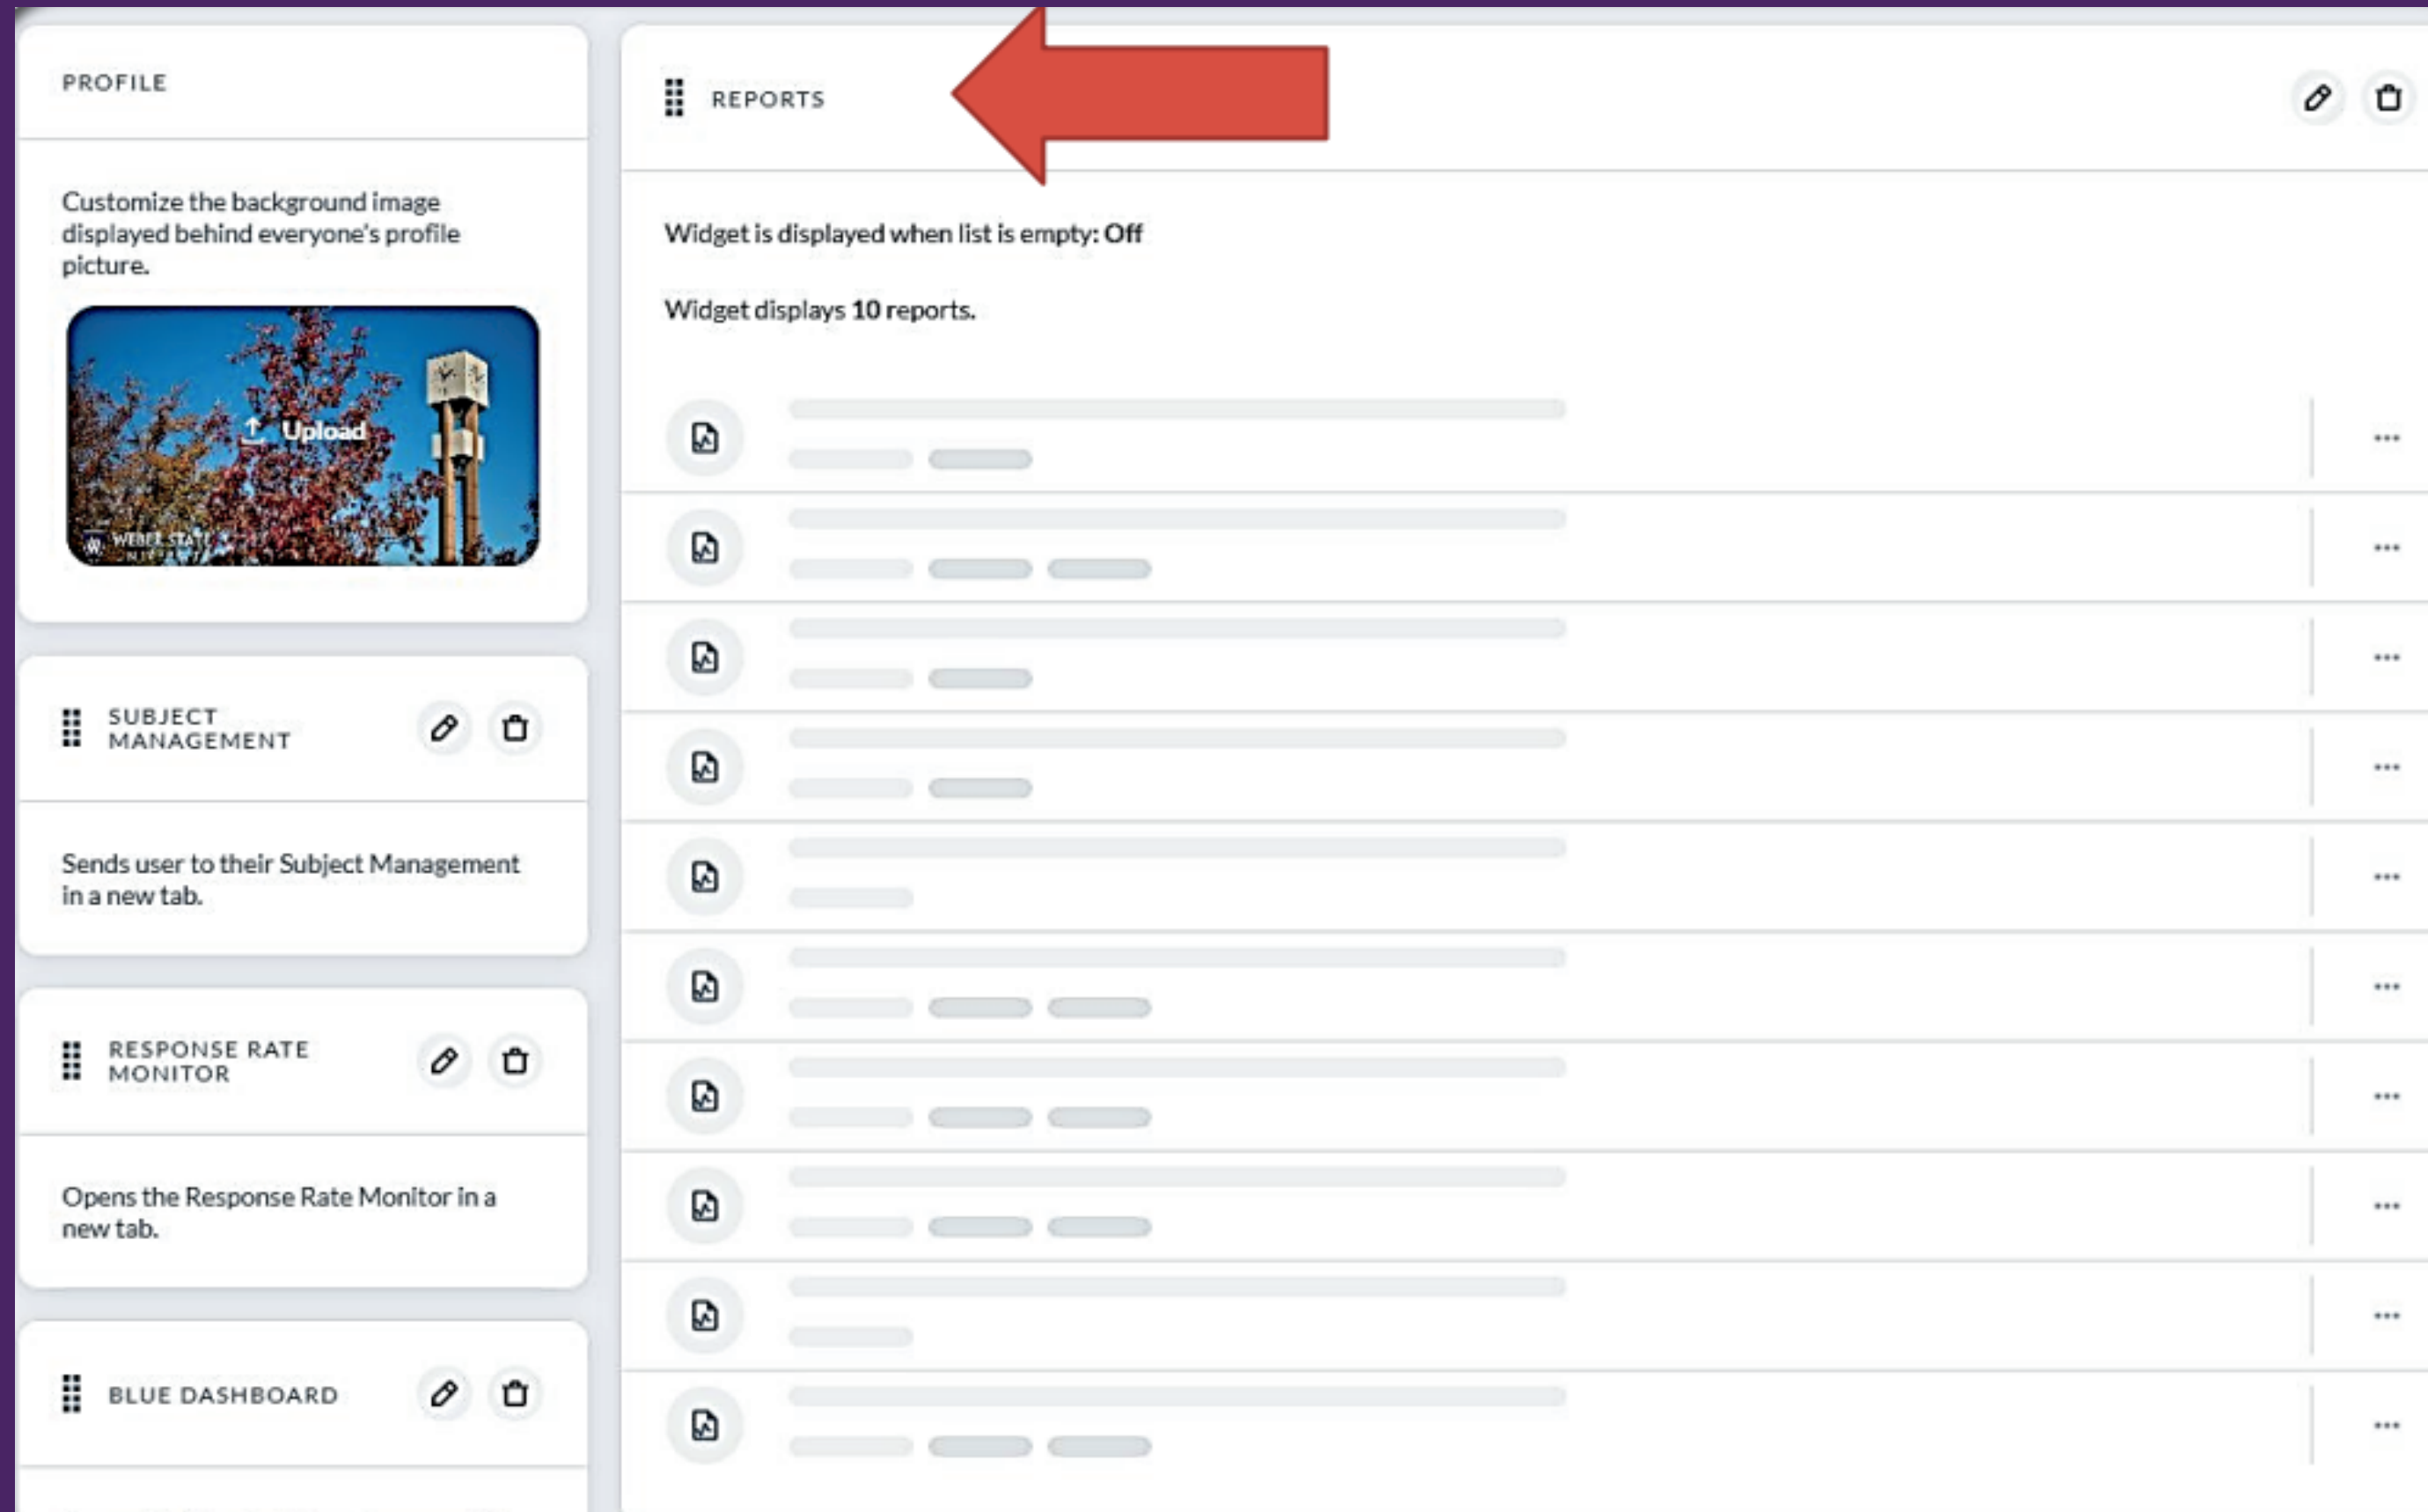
PROFILE

Customize the background image displayed behind everyone's profile picture.

Upload

WEBER STATE

SUBJECT MANAGEMENT

Sends user to their Subject Management in a new tab.

RESPONSE RATE MONITOR

Opens the Response Rate Monitor in a new tab.

BLUE DASHBOARD

REPORTS

Widget is displayed when list is empty: Off

Widget displays 10 reports.

...
...
...
...
...
...
...
...
...
...